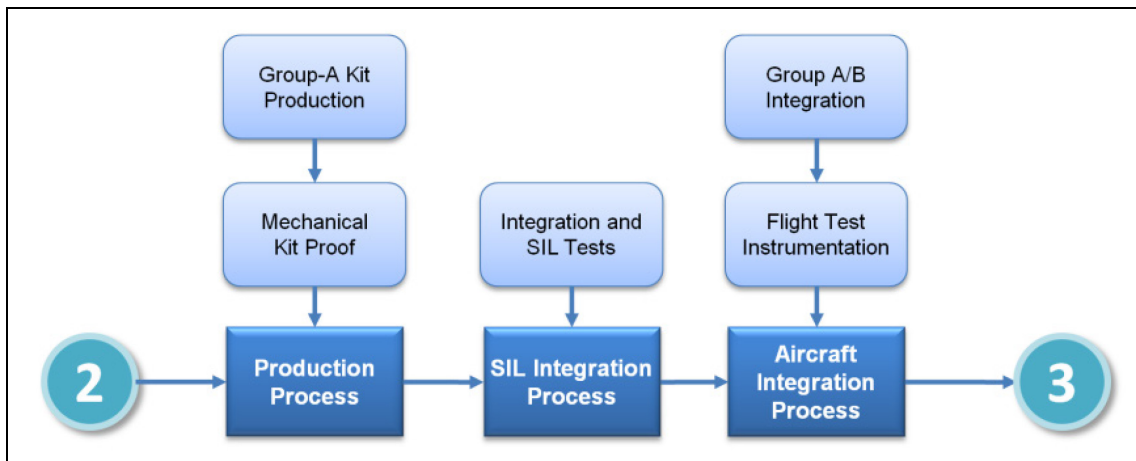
Group-A Kit Production

Group A/B Integration

Mechanical Kit Proof

Integration and SIL Tests

Flight Test Instrumentation

2

Production Process

SIL Integration Process

Aircraft Integration Process

3